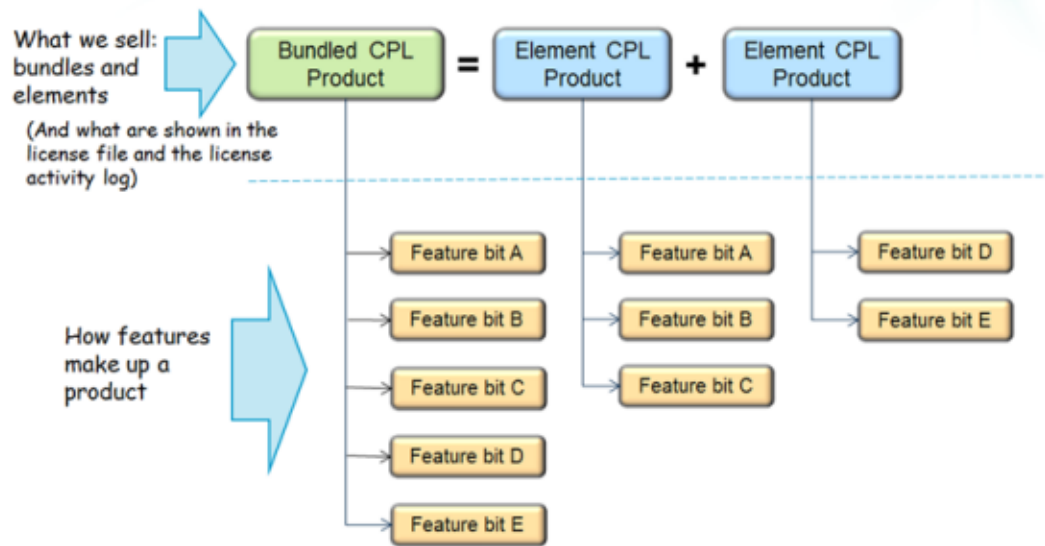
What we sell: bundles and elements

(And what are shown in the license file and the license activity log)

Bundled CPL Product = Element CPL Product + Element CPL Product

How features make up a product

Feature bit A
Feature bit B
Feature bit C
Feature bit D
Feature bit E

Feature bit A
Feature bit B
Feature bit C

Feature bit D
Feature bit E